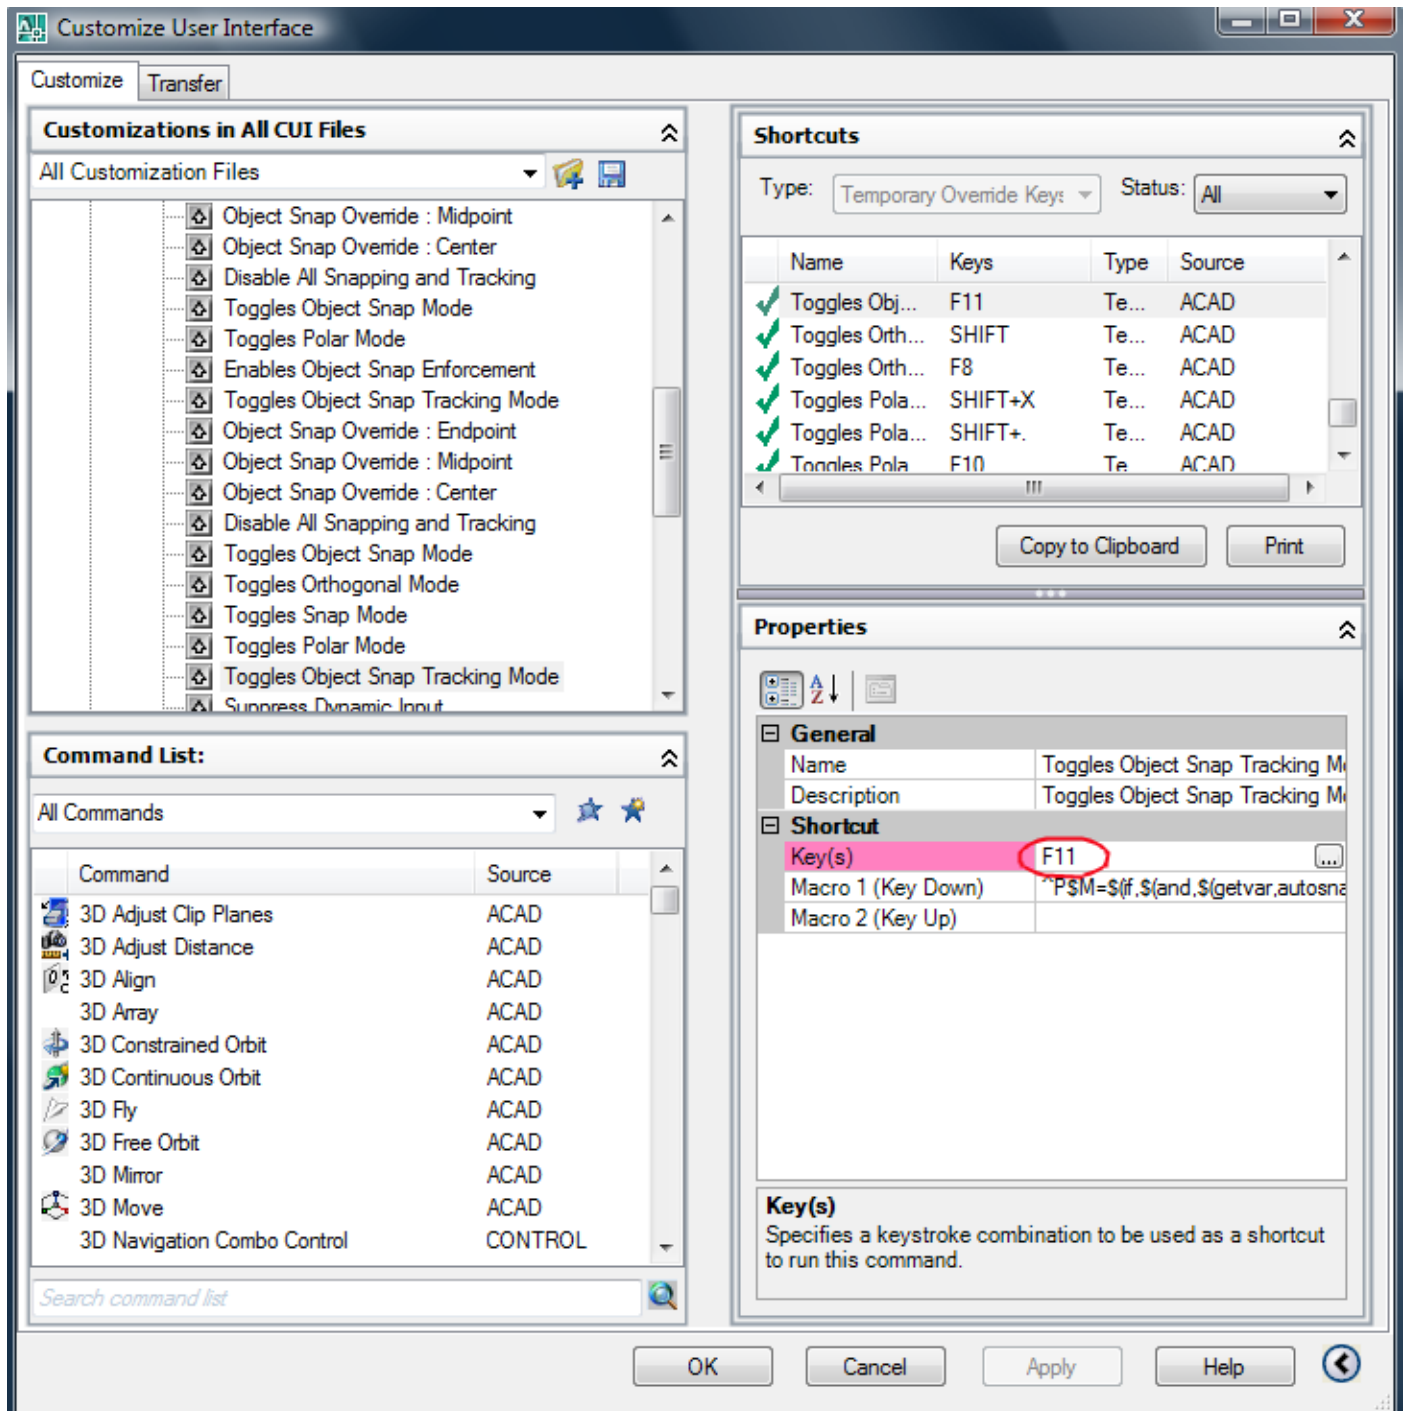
Customize User Interface

Customize | Transfer

Customizations in All CUI Files

All Customization Files

Object Snap Override : Midpoint
Object Snap Override : Center
Disable All Snapping and Tracking
Toggles Object Snap Mode
Toggles Polar Mode
Enables Object Snap Enforcement
Toggles Object Snap Tracking Mode
Object Snap Override : Endpoint
Object Snap Override : Midpoint
Object Snap Override : Center
Disable All Snapping and Tracking
Toggles Object Snap Mode
Toggles Orthogonal Mode
Toggles Snap Mode
Toggles Polar Mode
Toggles Object Snap Tracking Mode
Suppress Dynamic Input

Command List:

All Commands

| Command | Source |
|---|---|
| 3D Adjust Clip Planes | ACAD |
| 3D Adjust Distance | ACAD |
| 3D Align | ACAD |
| 3D Array | ACAD |
| 3D Constrained Orbit | ACAD |
| 3D Continuous Orbit | ACAD |
| 3D Fly | ACAD |
| 3D Free Orbit | ACAD |
| 3D Mirror | ACAD |
| 3D Move | ACAD |
| 3D Navigation Combo Control | CONTROL |

Search command list

Shortcuts

Type: Temporary Override Keys Status: All

| Name | Keys | Type | Source |
|---|---|---|---|
| Toggles Obj... | F11 | Te... | ACAD |
| Toggles Orth... | SHIFT | Te... | ACAD |
| Toggles Orth... | F8 | Te... | ACAD |
| Toggles Pola... | SHIFT+X | Te... | ACAD |
| Toggles Pola... | SHIFT+. | Te... | ACAD |
| Toggles Pola | F10 | Te | ACAD |

Copy to Clipboard | Print

Properties

General
Name | Toggles Object Snap Tracking M
Description | Toggles Object Snap Tracking M
Shortcut
Key(s) | F11
Macro 1 (Key Down) | ^P$M=$(if,$(and,$(getvar,autosna
Macro 2 (Key Up) |

Key(s)
Specifies a keystroke combination to be used as a shortcut to run this command.

OK | Cancel | Apply | Help